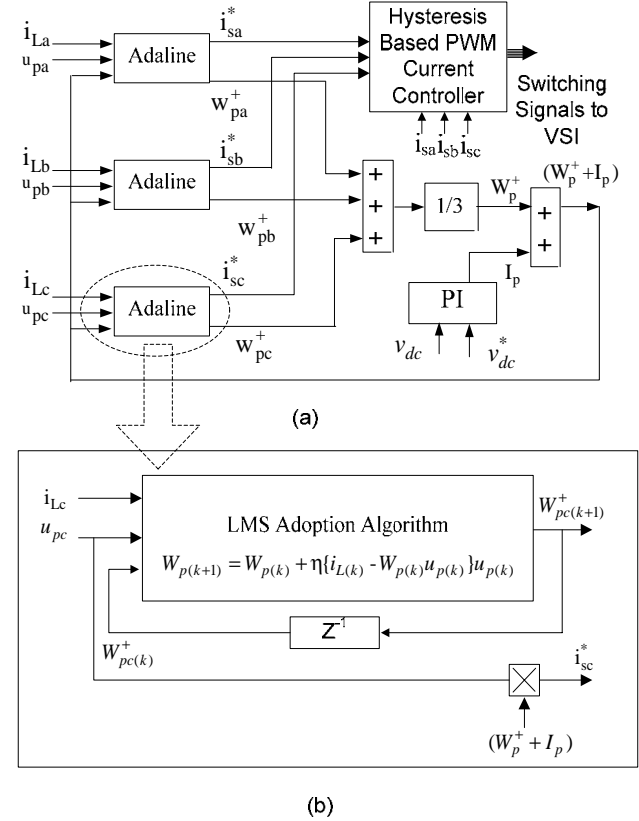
$i_{La}$
$u_{pa}$
Adaline
$i_{sa}^*$
$w_{pa}^+$
Hysteresis Based PWM Current Controller
Switching Signals to VSI
$i_{sa}$ $i_{sb}$ $i_{sc}$
$i_{Lb}$
$u_{pb}$
Adaline
$i_{sb}^*$
$w_{pb}^+$
+
+
+
1/3
$W_p^+$
$(W_p^+ + I_p)$
+
+
$I_p$
$i_{Lc}$
$u_{pc}$
Adaline
$i_{sc}^*$
$w_{pc}^+$
PI
$v_{dc}$
$v_{dc}^*$

(a)

$i_{Lc}$
$u_{pc}$
LMS Adoption Algorithm
$W_{p(k+1)} = W_{p(k)} + \eta\{i_{L(k)} - W_{p(k)}u_{p(k)}\}u_{p(k)}$
$W_{pc(k+1)}^+$
$Z^{-1}$
$W_{pc(k)}^+$
$i_{sc}^*$
$(W_p^+ + I_p)$

(b)